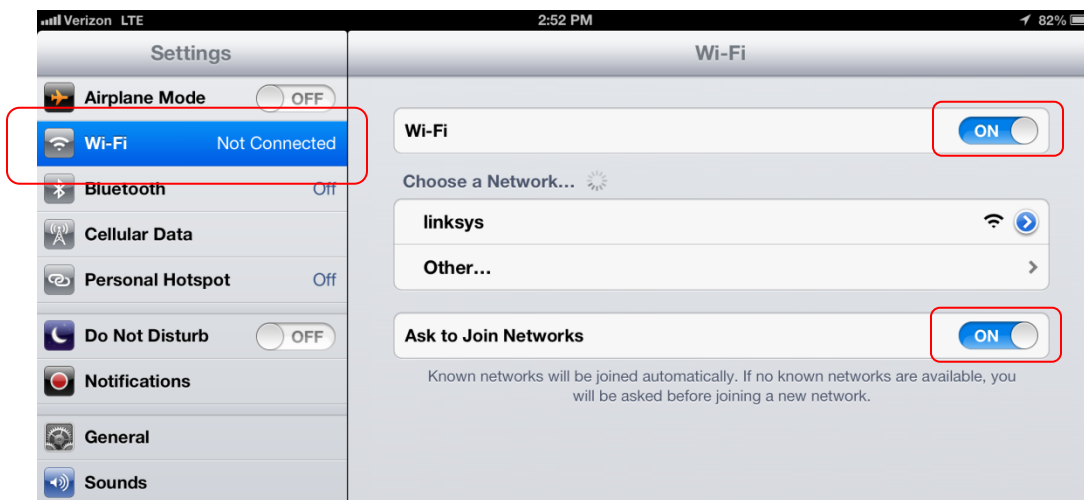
Verizon LTE
2:52 PM
82%

Settings

Airplane Mode OFF
Wi-Fi Not Connected
Bluetooth Off
Cellular Data
Personal Hotspot Off

Do Not Disturb OFF
Notifications

General
Sounds

Wi-Fi

Wi-Fi ON

Choose a Network...

linksys
Other...

Ask to Join Networks ON

Known networks will be joined automatically. If no known networks are available, you will be asked before joining a new network.